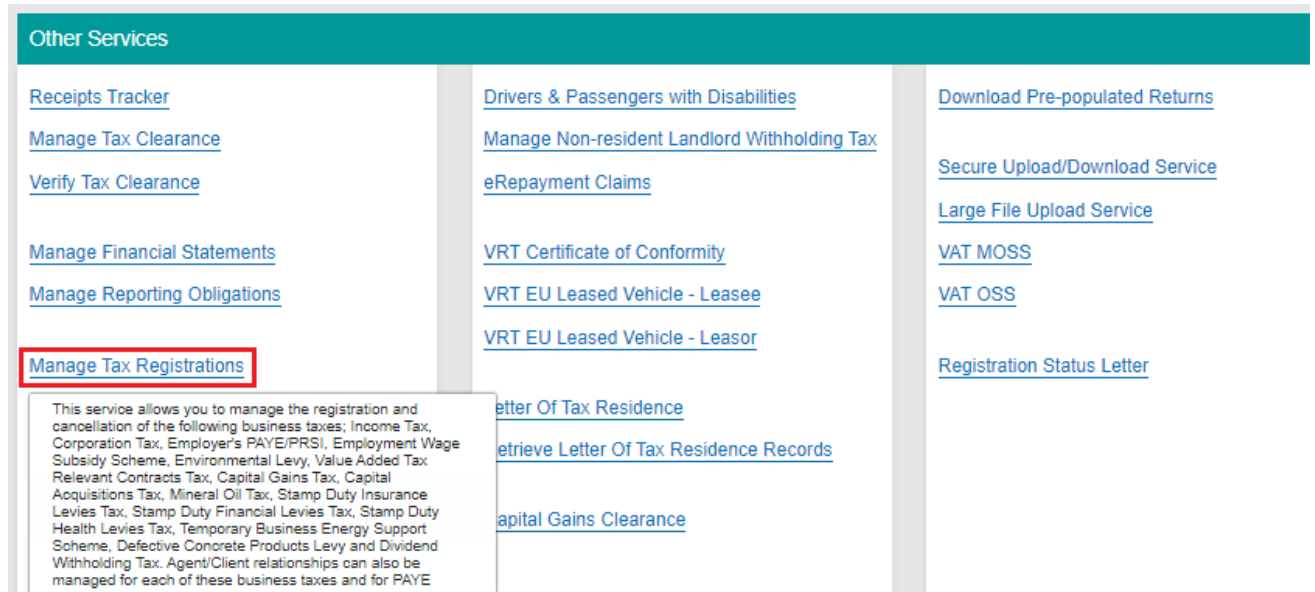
Other Services

Receipts Tracker

Manage Tax Clearance

Verify Tax Clearance

Manage Financial Statements

Manage Reporting Obligations

Manage Tax Registrations

This service allows you to manage the registration and cancellation of the following business taxes; Income Tax, Corporation Tax, Employer's PAYE/PRSI, Employment Wage Subsidy Scheme, Environmental Levy, Value Added Tax Relevant Contracts Tax, Capital Gains Tax, Capital Acquisitions Tax, Mineral Oil Tax, Stamp Duty Insurance Levies Tax, Stamp Duty Financial Levies Tax, Stamp Duty Health Levies Tax, Temporary Business Energy Support Scheme, Defective Concrete Products Levy and Dividend Withholding Tax. Agent/Client relationships can also be managed for each of these business taxes and for PAYE

Drivers & Passengers with Disabilities

Manage Non-resident Landlord Withholding Tax

eRepayment Claims

VRT Certificate of Conformity

VRT EU Leased Vehicle - Leasee

VRT EU Leased Vehicle - Leasor

etter Of Tax Residence

etrieve Letter Of Tax Residence Records

apital Gains Clearance

Download Pre-populated Returns

Secure Upload/Download Service

Large File Upload Service

VAT MOSS

VAT OSS

Registration Status Letter